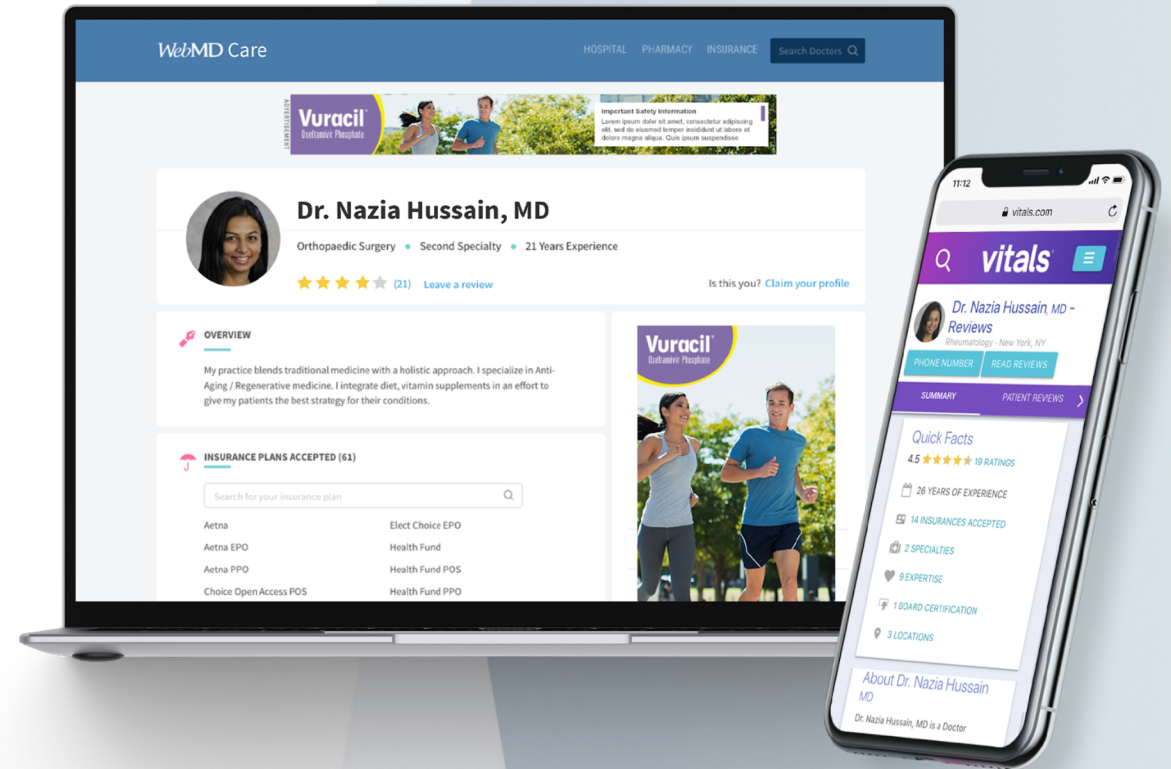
WebMD Care

HOSPITAL PHARMACY INSURANCE Search Doctors

ADVERTISEMENT

Vuracil®
Oseltamivir Phosphate

Important Safety Information
Lorem ipsum dolor sit amet, consectetur adipiscing elit, sed do eiusmod tempor incididunt ut labore et dolore magna aliqua. Quis ipsum suspendisse

Dr. Nazia Hussain, MD

Orthopaedic Surgery • Second Specialty • 21 Years Experience

(21) Leave a review

Is this you? Claim your profile

OVERVIEW

My practice blends traditional medicine with a holistic approach. I specialize in Anti-Aging / Regenerative medicine. I integrate diet, vitamin supplements in an effort to give my patients the best strategy for their conditions.

INSURANCE PLANS ACCEPTED (61)

Search for your insurance plan

| | |
|---|---|
| Aetna | Elect Choice EPO |
| Aetna EPO | Health Fund |
| Aetna PPO | Health Fund POS |
| Choice Open Access POS | Health Fund PPO |

Vuracil®
Oseltamivir Phosphate

11:12

vitals.com

vitals

Dr. Nazia Hussain, MD - Reviews
Rheumatology · New York, NY

PHONE NUMBER READ REVIEWS

SUMMARY PATIENT REVIEWS

Quick Facts

4.5 19 RATINGS

26 YEARS OF EXPERIENCE

14 INSURANCES ACCEPTED

2 SPECIALTIES

9 EXPERTISE

1 BOARD CERTIFICATION

3 LOCATIONS

About Dr. Nazia Hussain MD

Dr. Nazia Hussain, MD is a Doctor